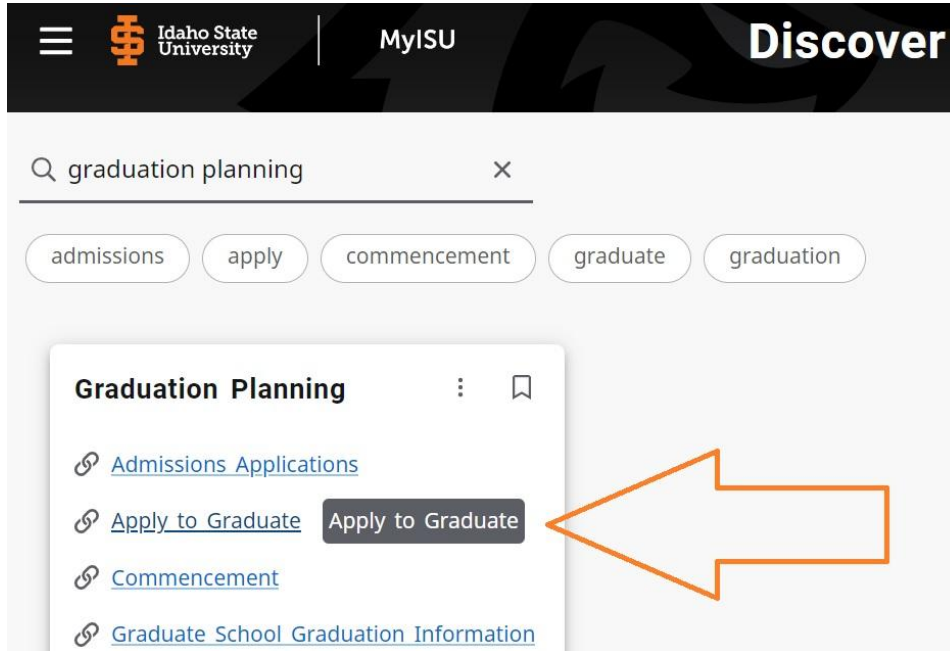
Idaho State University

MyISU

Discover

graduation planning ×

admissions
apply
commencement
graduate
graduation

Graduation Planning

Admissions Applications

Apply to Graduate
Apply to Graduate

Commencement

Graduate School Graduation Information